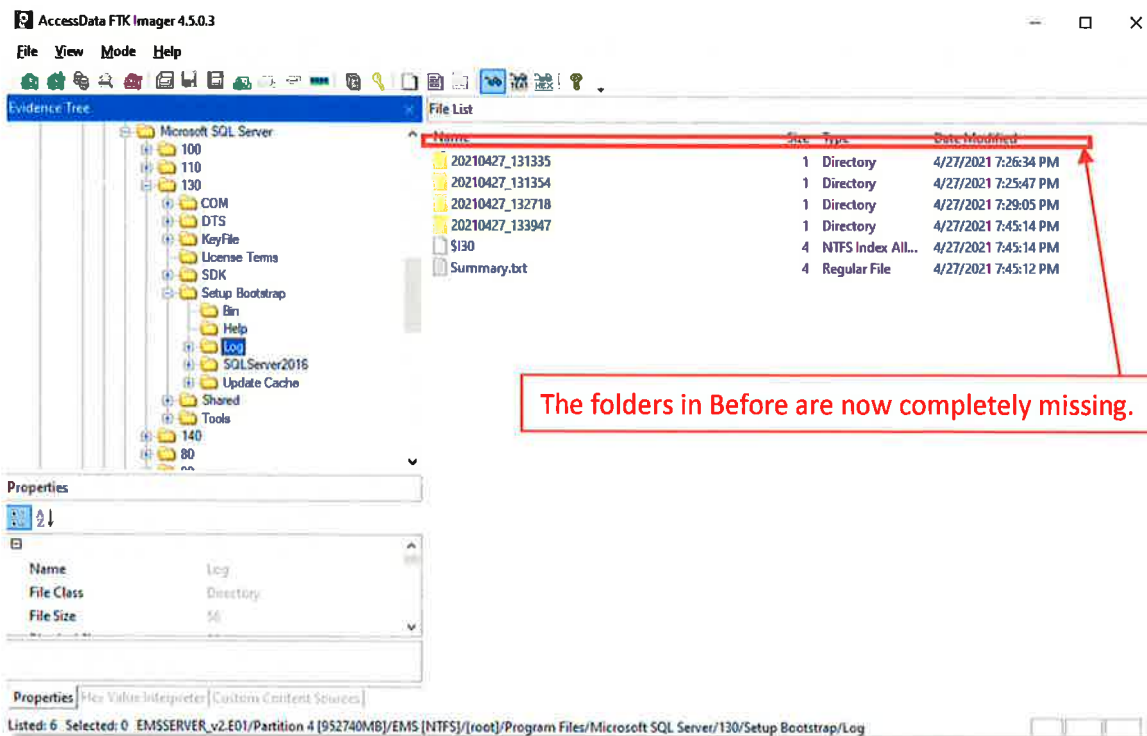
AccessData FTK Imager 4.5.0.3

File View Mode Help

Evidence Tree

Microsoft SQL Server
100
110
130
COM
DTS
KeyFile
License Terms
SDK
Setup Bootstrap
Bin
Help
Log
SQLServer2016
Update Cache
Shared
Tools
140
80

File List

| Name | Size | Type | Date Modified |
|---|---|---|---|
| 20210427_131335 | 1 | Directory | 4/27/2021 7:26:34 PM |
| 20210427_131354 | 1 | Directory | 4/27/2021 7:25:47 PM |
| 20210427_132718 | 1 | Directory | 4/27/2021 7:29:05 PM |
| 20210427_133947 | 1 | Directory | 4/27/2021 7:45:14 PM |
| $I30 | 4 | NTFS Index All... | 4/27/2021 7:45:14 PM |
| Summary.txt | 4 | Regular File | 4/27/2021 7:45:12 PM |

The folders in Before are now completely missing.

Properties

| Name | Log |
|---|---|
| File Class | Directory |
| File Size | 56 |

Properties | Hex Value Interpreter | Custom Content Sources

Listed: 6 Selected: 0 EMSSERVER_v2.E01/Partition 4 [952740MB]/EMS [NTFS]/[root]/Program Files/Microsoft SQL Server/130/Setup Bootstrap/Log